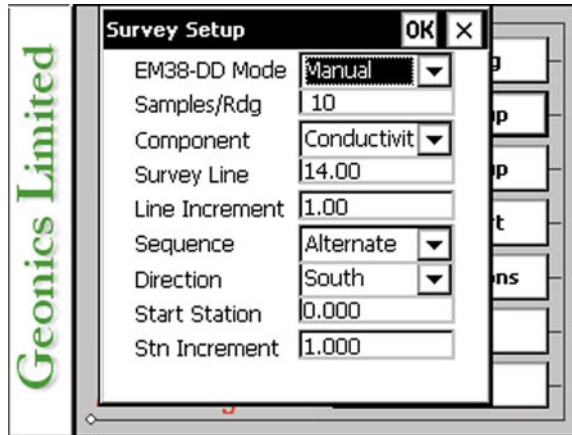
Geonics Limited

Survey Setup OK ×

EM38-DD Mode Manual
Samples/Rdg 10
Component Conductivit
Survey Line 14.00
Line Increment 1.00
Sequence Alternate
Direction South
Start Station 0.000
Stn Increment 1.000

g
p
p
t
ons